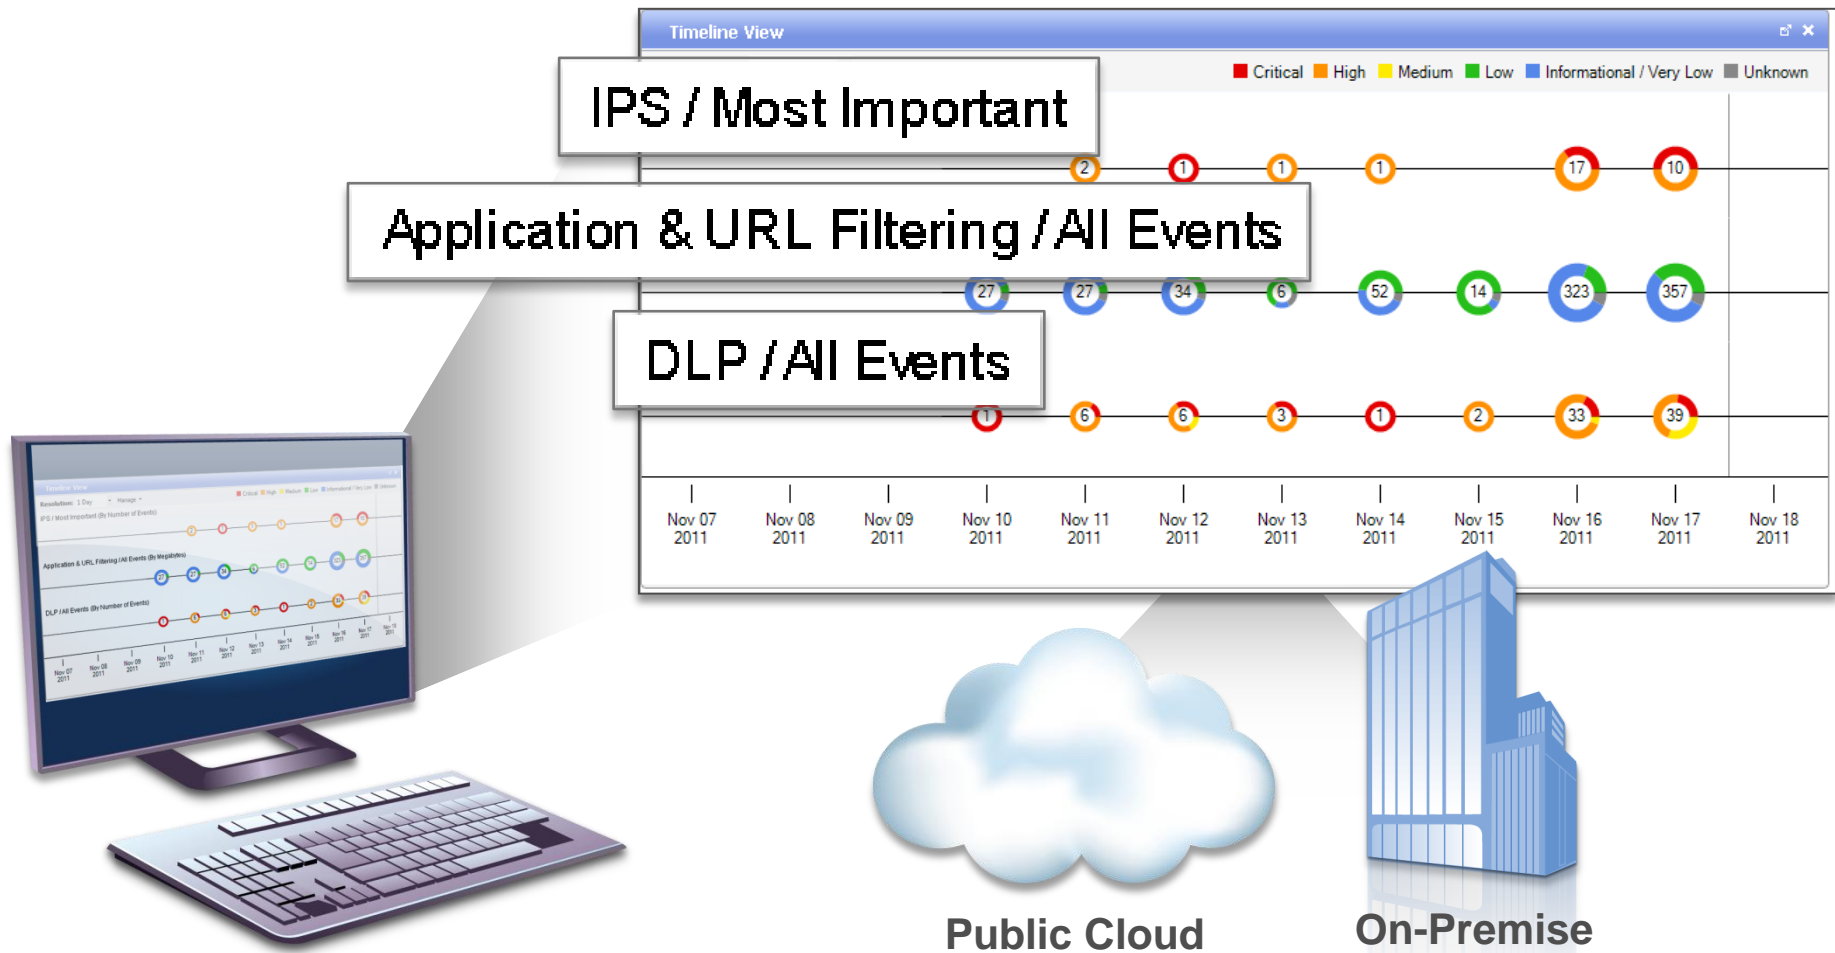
Timeline View

Critical High Medium Low Informational / Very Low Unknown

IPS / Most Important

2 1 1 1 17 10

Application & URL Filtering / All Events

27 27 34 6 52 14 323 357

DLP / All Events

1 6 6 3 1 2 33 39

Nov 07 2011
Nov 08 2011
Nov 09 2011
Nov 10 2011
Nov 11 2011
Nov 12 2011
Nov 13 2011
Nov 14 2011
Nov 15 2011
Nov 16 2011
Nov 17 2011
Nov 18 2011

Public Cloud

On-Premise